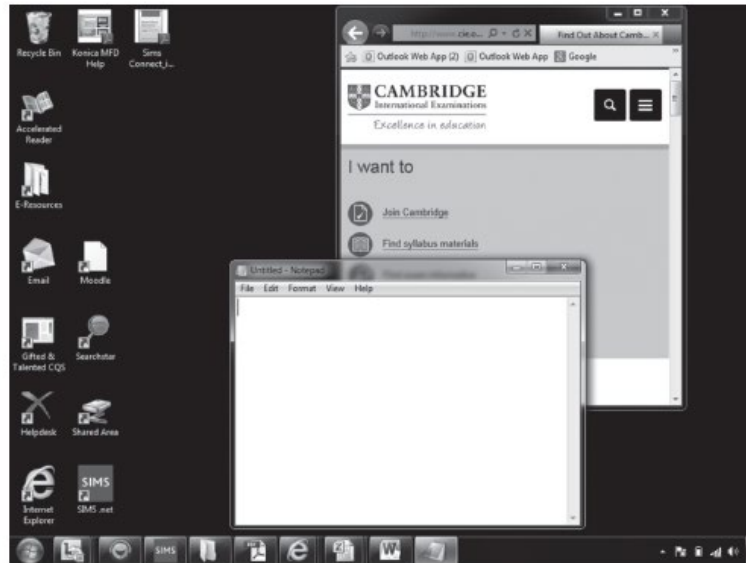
Recycle Bin
Konica MFD Help
Sims Connect_i...
Accelerated Reader
E-Resources
Email
Moodle
Gifted & Talented CQS
Searchstar
Helpdesk
Shared Area
Internet Explorer
SIMS
SIMS .net

http://www.cie.o... ρ ▾ C X
Find Out About Camb... ×
Outlook Web App (2)
Outlook Web App
Google
CAMBRIDGE
International Examinations
Excellence in education
I want to
Join Cambridge
Find syllabus materials
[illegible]

Untitled - Notepad
File Edit Format View Help

SIMS